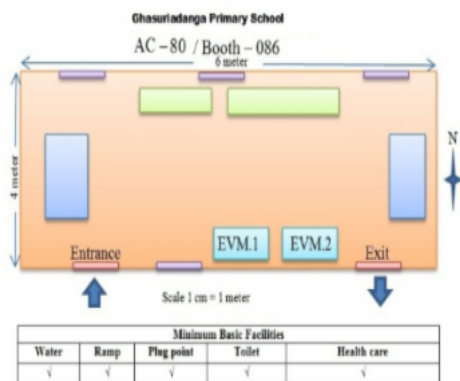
Ghasuriadanga Primary School

AC – 80 / Booth – 086

6 meter

4 meter

N

Entrance

EVM.1

EVM.2

Exit

Scale 1 cm = 1 meter

| Minimum Basic Facilities | | | | |
|---|---|---|---|---|
| Water | Ramp | Plug point | Toilet | Health care |
| √ | √ | √ | √ | √ |